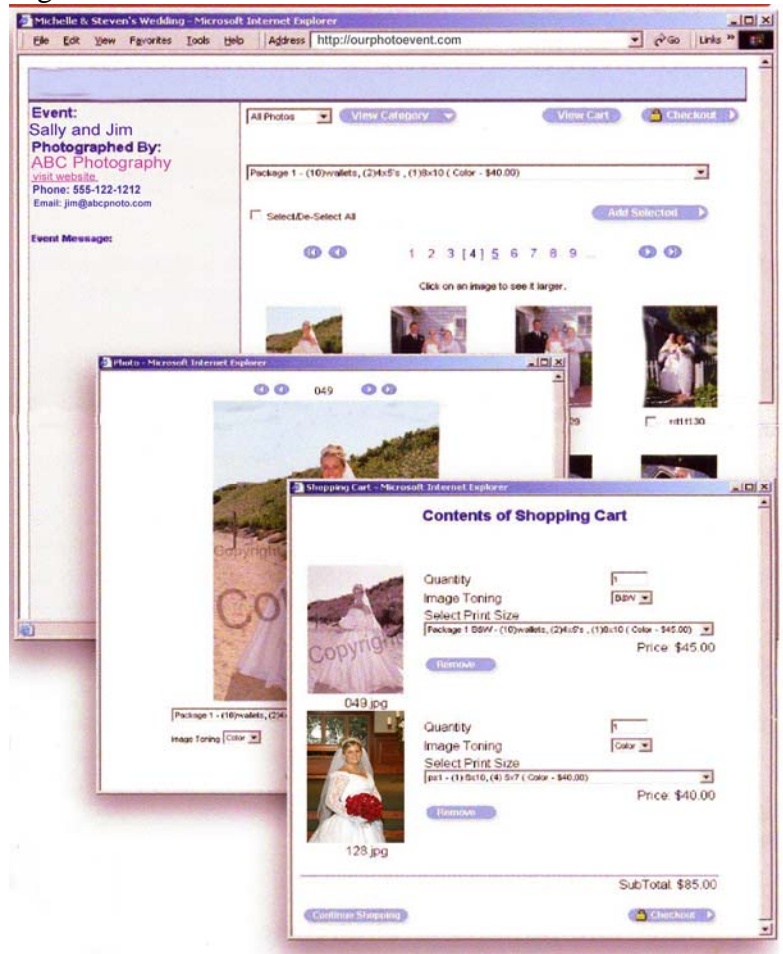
Michelle & Steven's Wedding - Microsoft Internet Explorer

File Edit View Favorites Tools Help Address http://ourphotoevent.com Go Links

Event:
Sally and Jim
Photographed By:
ABC Photography
visit website
Phone: 555-122-1212
Email: jim@abcpnoto.com

Event Message:

All Photos View Category View Cart Checkout

Package 1 - (10)wallets, (2)4x5's , (1)8x10 ( Color - $40.00)

Select/De-Select All Add Selected

1 2 3 [4] 5 6 7 8 9 ...

Click on an image to see it larger.

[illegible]

Photo - Microsoft Internet Explorer

049

Copyright

Package 1 - (10)wallets, (2)4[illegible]

Image Toning Color

Shopping Cart - Microsoft Internet Explorer

Contents of Shopping Cart

Quantity 1
Image Toning B&W
Select Print Size
Package 1 B&W - (10)wallets, (2)4x5's , (1)8x10 ( Color - $45.00)
Price $45.00
Remove

049.jpg

Quantity 1
Image Toning Color
Select Print Size
pz1 - (1) 8x10, (4) 5x7 ( Color - $40.00)
Price $40.00
Remove

128.jpg

SubTotal: $85.00

Continue Shopping Checkout